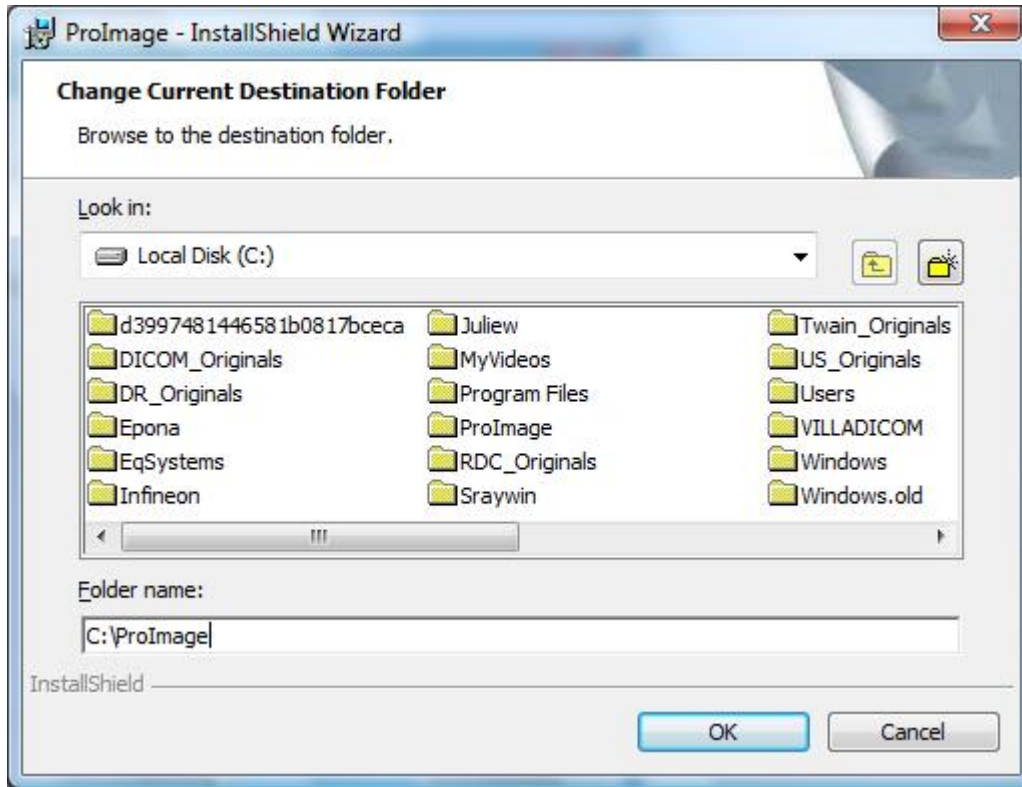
ProImage - InstallShield Wizard

Change Current Destination Folder

Browse to the destination folder.

Look in:

Local Disk (C:)

d3997481446581b0817bceca
DICOM_Originals
DR_Originals
Epona
EqSystems
Infineon

Juliew
MyVideos
Program Files
ProImage
RDC_Originals
Sraywin

Twain_Originals
US_Originals
Users
VILLADICOM
Windows
Windows.old

Folder name:

C:\ProImage

InstallShield

OK

Cancel